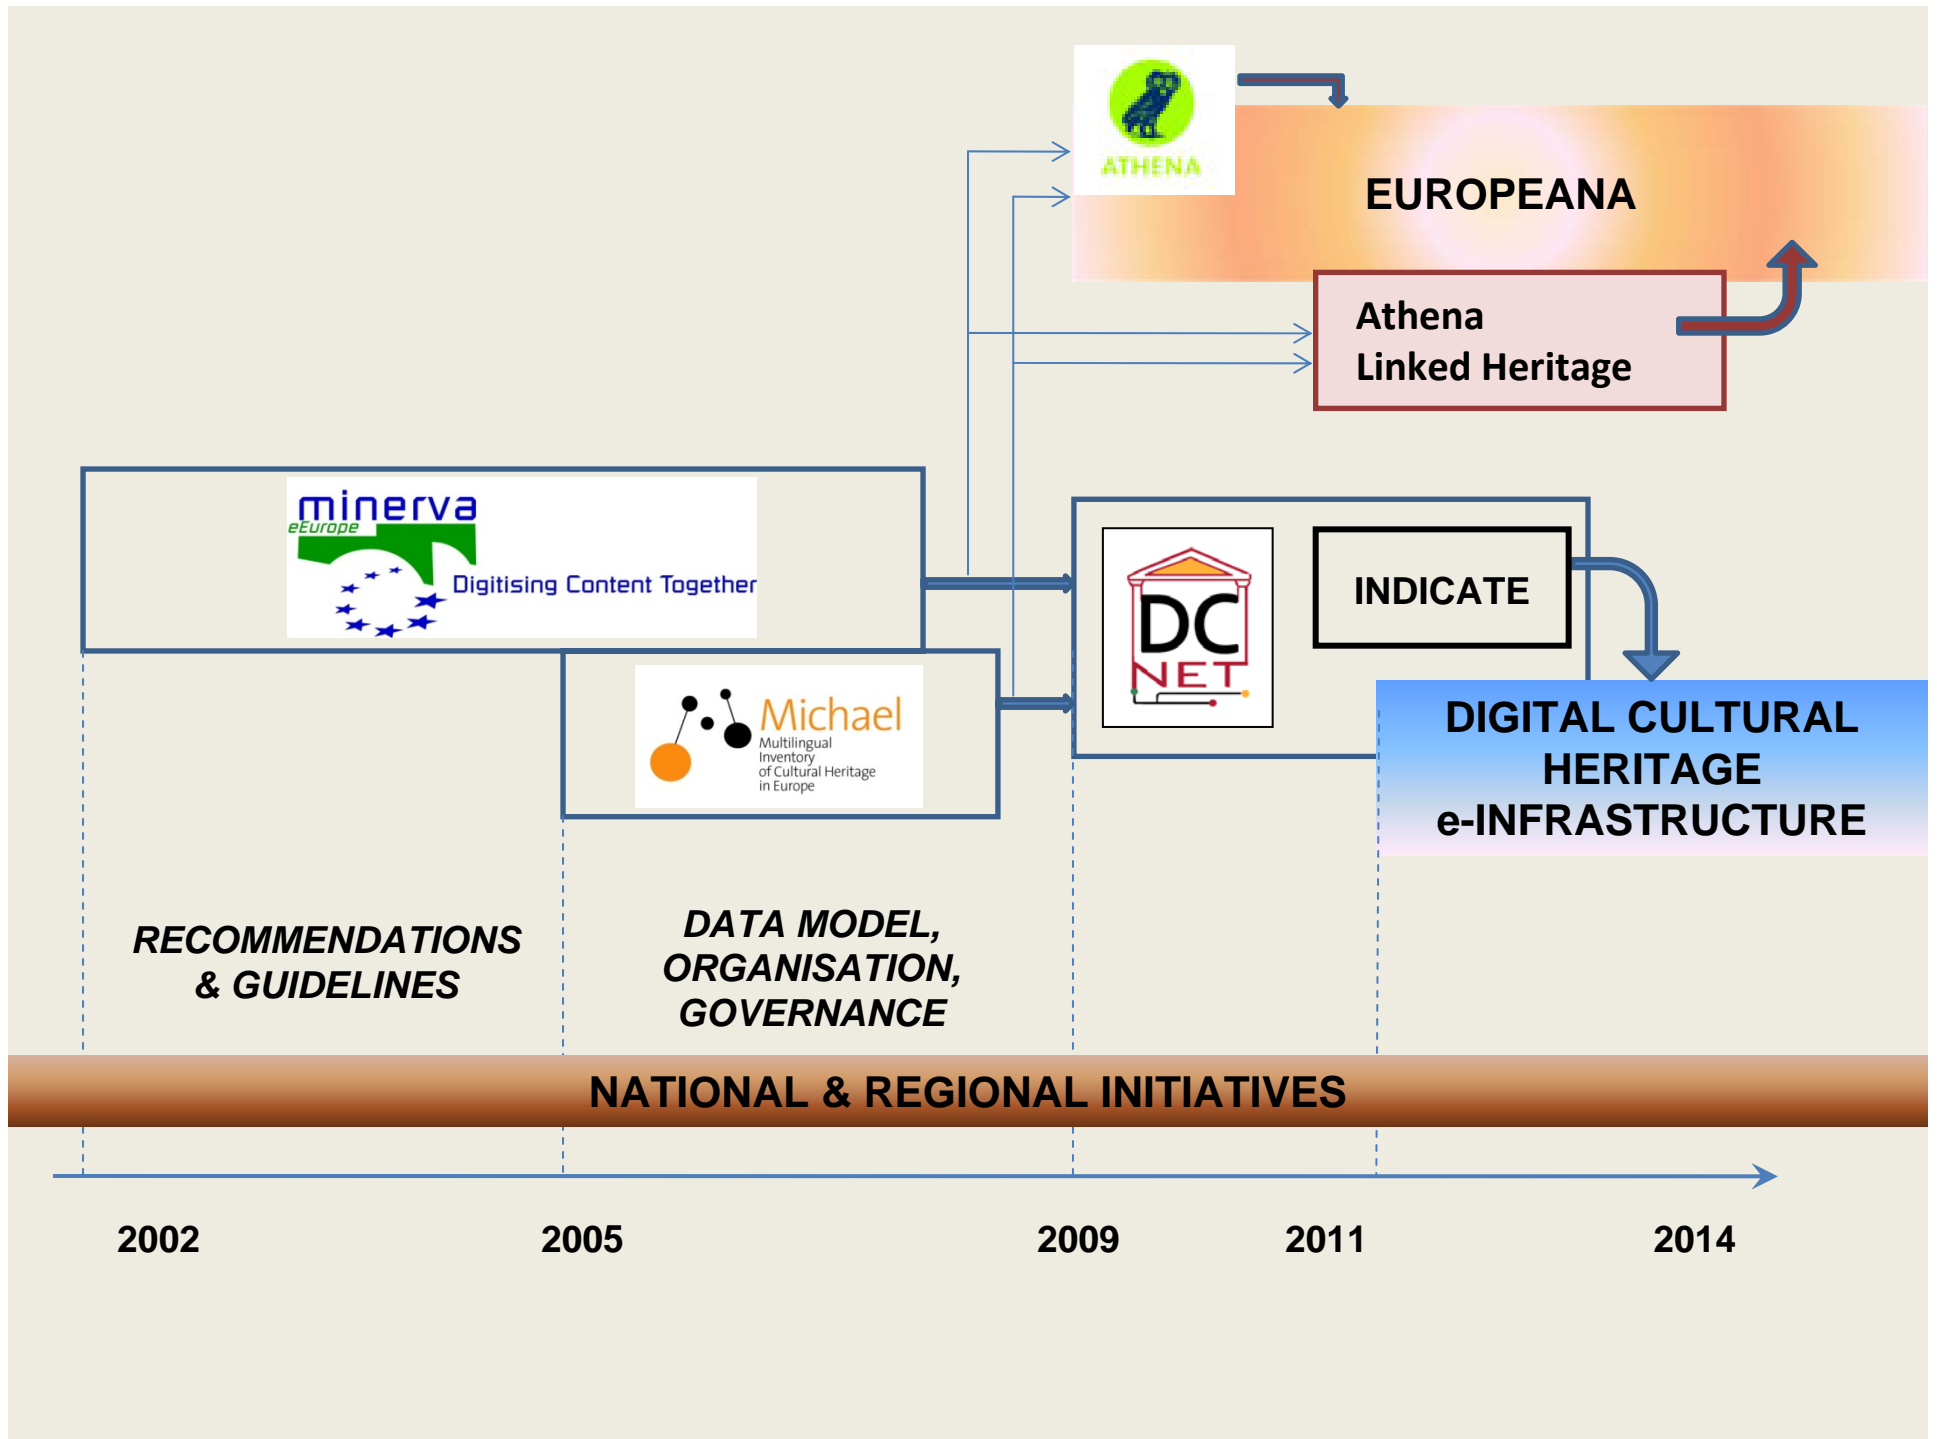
ATHENA

EUROPEANA

Athena
Linked Heritage

minerva
eEurope
Digitising Content Together

DC NET

INDICATE

Michael
Multilingual Inventory of Cultural Heritage in Europe

DIGITAL CULTURAL HERITAGE e-INFRASTRUCTURE

RECOMMENDATIONS & GUIDELINES

DATA MODEL, ORGANISATION, GOVERNANCE

NATIONAL & REGIONAL INITIATIVES

2002

2005

2009

2011

2014